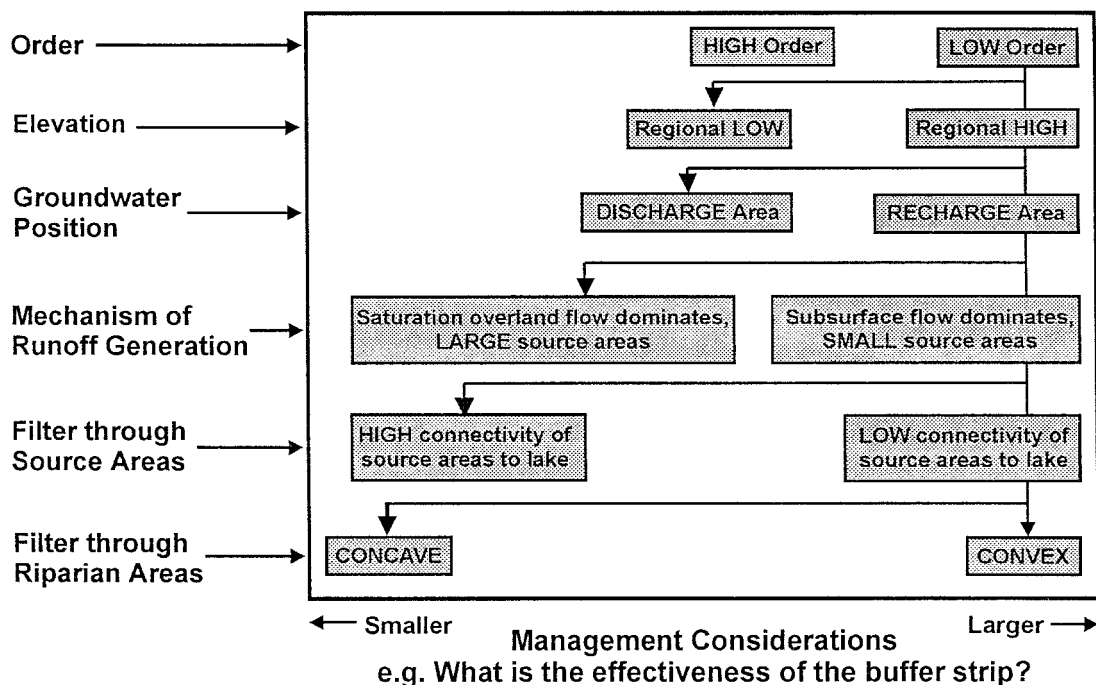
Order

Elevation

Groundwater Position

Mechanism of Runoff Generation

Filter through Source Areas

Filter through Riparian Areas

HIGH Order

LOW Order

Regional LOW

Regional HIGH

DISCHARGE Area

RECHARGE Area

Saturation overland flow dominates, LARGE source areas

Subsurface flow dominates, SMALL source areas

HIGH connectivity of source areas to lake

LOW connectivity of source areas to lake

CONCAVE

CONVEX

Smaller

Larger

Management Considerations
e.g. What is the effectiveness of the buffer strip?